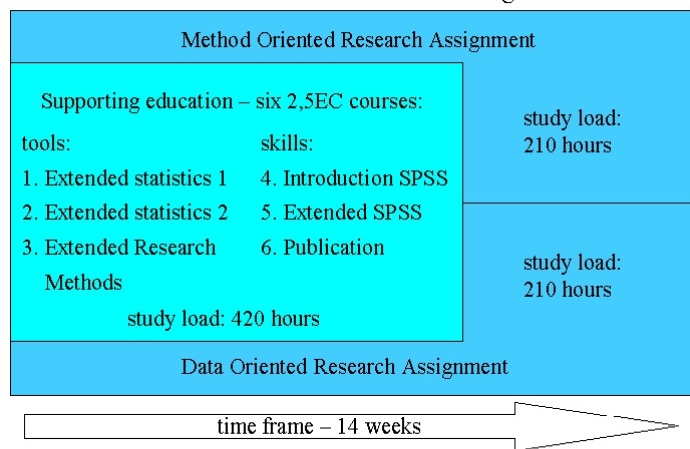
Method Oriented Research Assignment

Supporting education – six 2,5EC courses:

tools:
1. Extended statistics 1
2. Extended statistics 2
3. Extended Research Methods

skills:
4. Introduction SPSS
5. Extended SPSS
6. Publication

study load: 420 hours

study load: 210 hours

study load: 210 hours

Data Oriented Research Assignment

time frame – 14 weeks